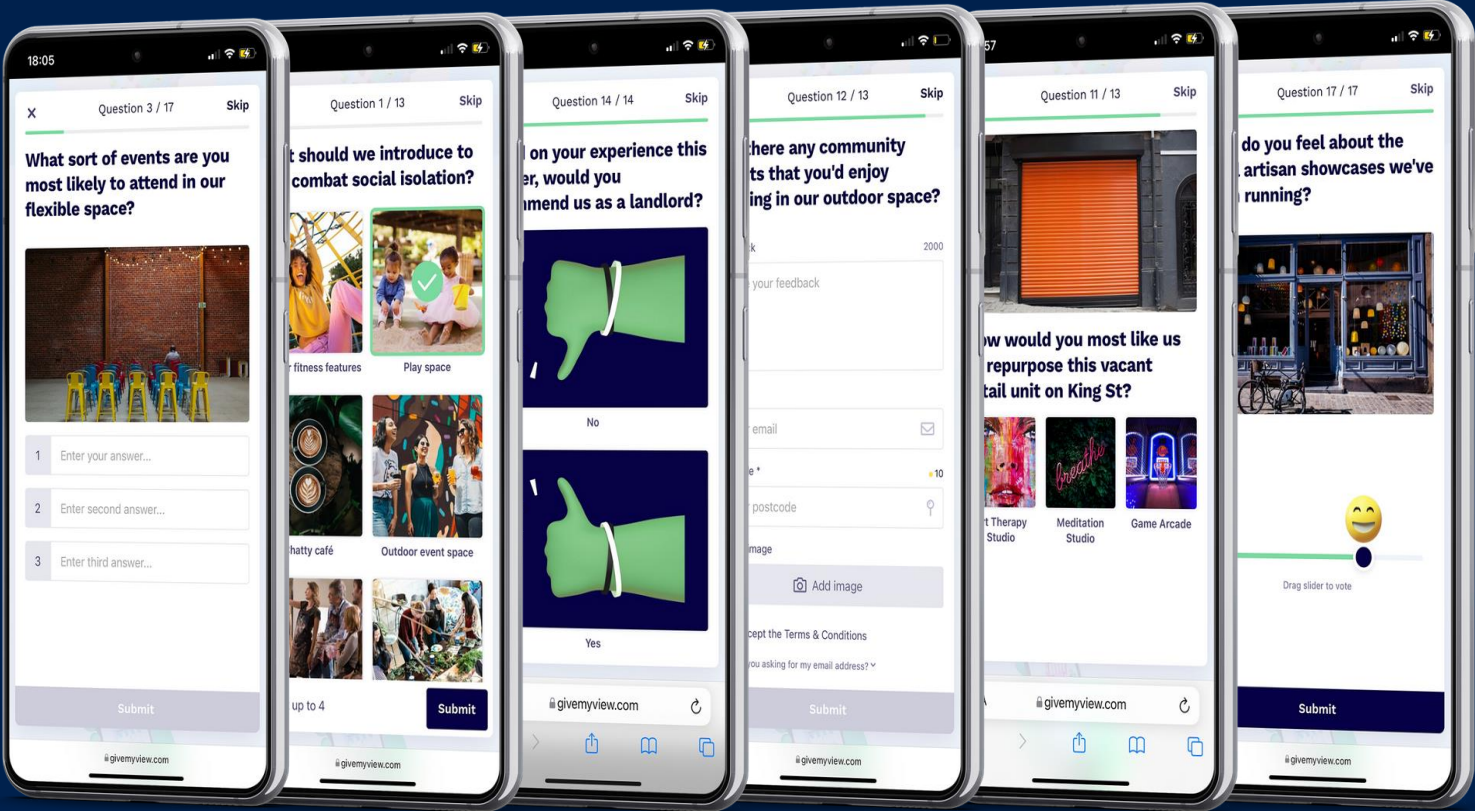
18:05

X Question 3 / 17 Skip

What sort of events are you most likely to attend in our flexible space?

1 Enter your answer...

2 Enter second answer...

3 Enter third answer...

Submit

givemyview.com

Question 1 / 13 Skip

t should we introduce to combat social isolation?

r fitness features

Play space

hatty café

Outdoor event space

up to 4

Submit

givemyview.com

Question 14 / 14 Skip

l on your experience this er, would you mmend us as a landlord?

No

Yes

givemyview.com

Question 12 / 13 Skip

there any community ts that you'd enjoy ing in our outdoor space?

k 2000

your feedback

email

e *

10

postcode

mage

Add image

cept the Terms & Conditions

you asking for my email address?

Submit

givemyview.com

57

Question 11 / 13 Skip

w would you most like us repurpose this vacant tail unit on King St?

t Therapy Studio

breathe

Meditation Studio

Game Arcade

givemyview.com

Question 17 / 17 Skip

do you feel about the artisan showcases we've running?

Drag slider to vote

Submit

givemyview.com